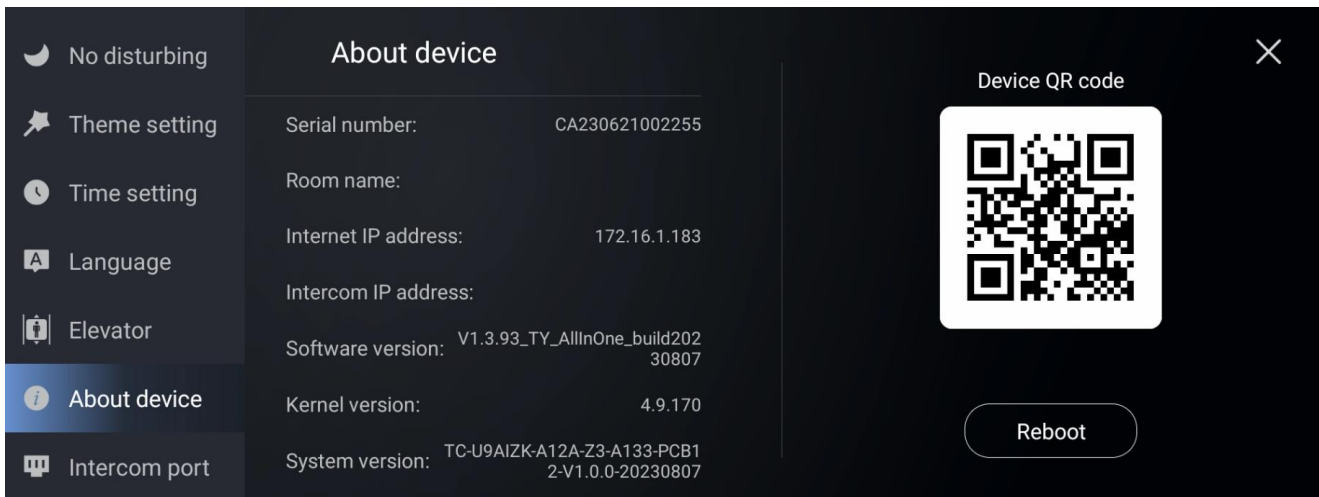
No disturbing
Theme setting
Time setting
Language
Elevator
About device
Intercom port

About device

| | |
|---|---|
| Serial number: | CA230621002255 |
| Room name: | |
| Internet IP address: | 172.16.1.183 |
| Intercom IP address: | |
| Software version: | V1.3.93_TY_AllInOne_build20230807 |
| Kernel version: | 4.9.170 |
| System version: | TC-U9AIZK-A12A-Z3-A133-PCB12-V1.0.0-20230807 |

Device QR code

Reboot